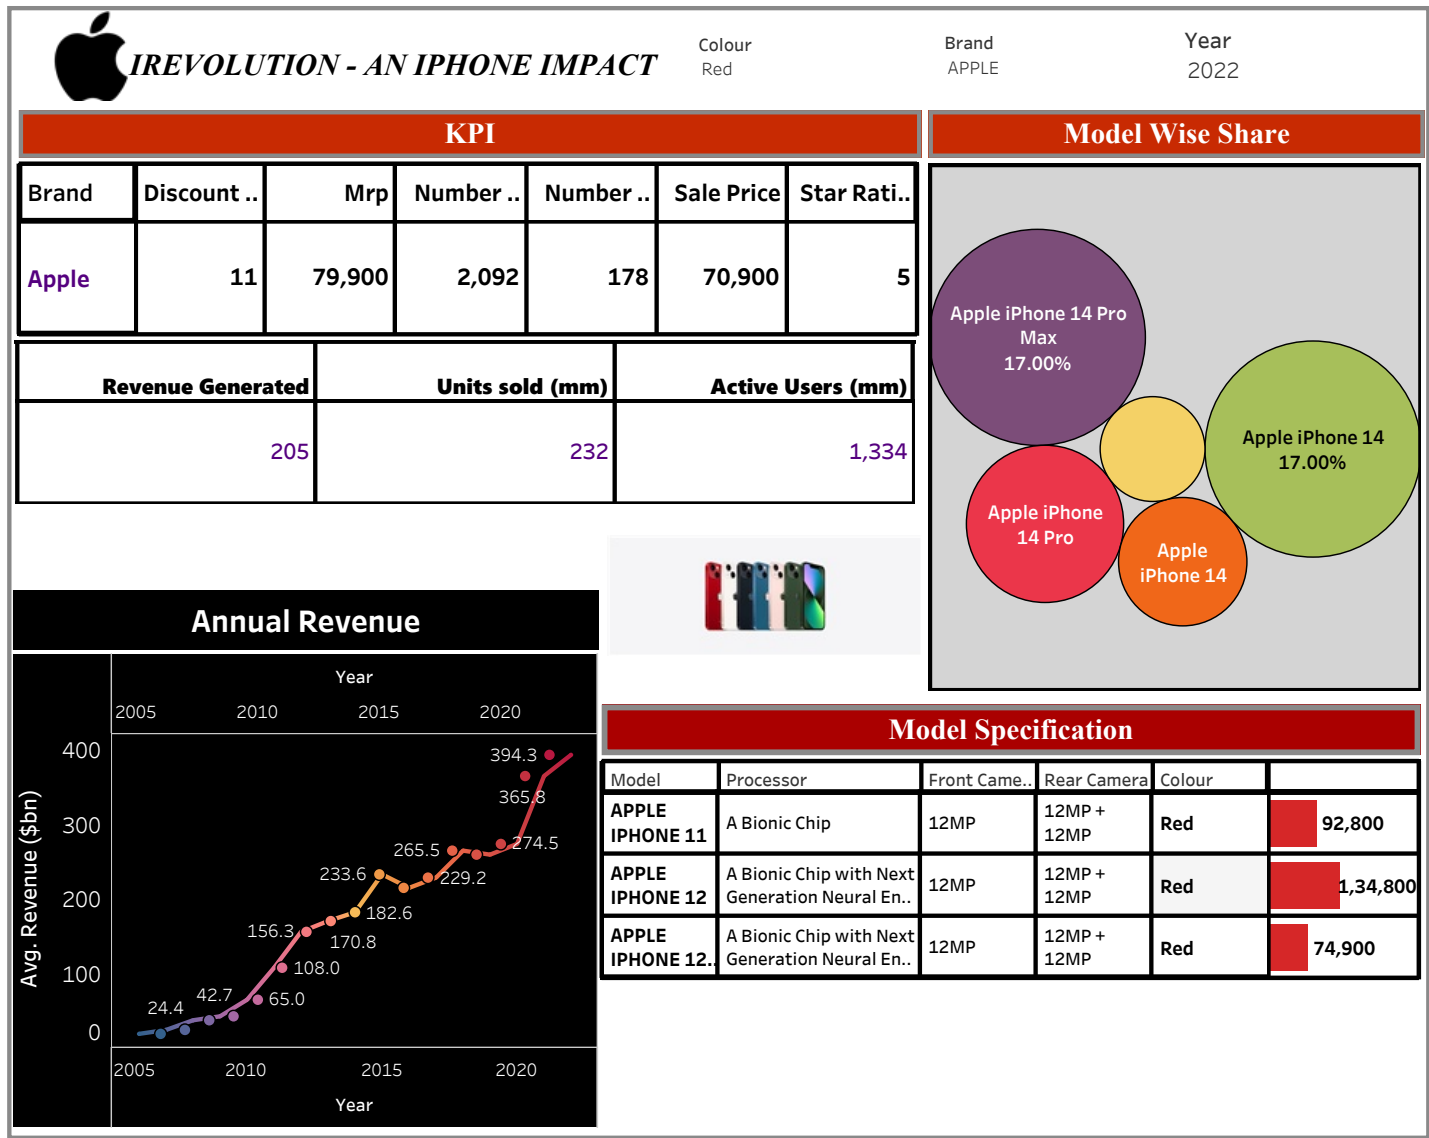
IREVOLUTION - AN IPHONE IMPACT

Colour
Red

Brand
APPLE

Year
2022

KPI

| Brand | Discount .. | Mrp | Number .. | Number .. | Sale Price | Star Rati.. |
|---|---|---|---|---|---|---|
| Apple | 11 | 79,900 | 2,092 | 178 | 70,900 | 5 |

| Revenue Generated | Units sold (mm) | Active Users (mm) |
|---|---|---|
| 205 | 232 | 1,334 |

Model Wise Share

Apple iPhone 14 Pro Max 17.00%
Apple iPhone 14 17.00%
Apple iPhone 14 Pro
Apple iPhone 14

Annual Revenue

Year
2005 2010 2015 2020

Avg. Revenue ($bn)
400
300
200
100
0

394.3
365.8
274.5
265.5
233.6
229.2
182.6
170.8
156.3
108.0
65.0
42.7
24.4

2005 2010 2015 2020
Year

Model Specification

| Model | Processor | Front Came.. | Rear Camera | Colour | |
|---|---|---|---|---|---|
| APPLE IPHONE 11 | A Bionic Chip | 12MP | 12MP + 12MP | Red | 92,800 |
| APPLE IPHONE 12 | A Bionic Chip with Next Generation Neural En.. | 12MP | 12MP + 12MP | Red | 1,34,800 |
| APPLE IPHONE 12.. | A Bionic Chip with Next Generation Neural En.. | 12MP | 12MP + 12MP | Red | 74,900 |